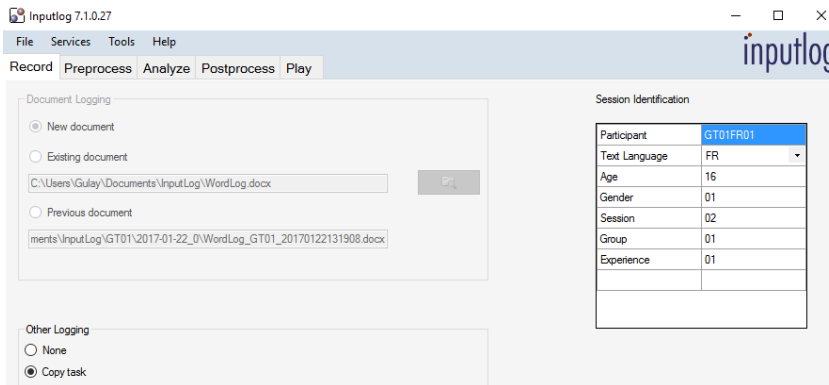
Inputlog 7.1.0.27

File Services Tools Help

inputlog

Record Preprocess Analyze Postprocess Play

Document Logging

New document

Existing document

C:\Users\Gulay\Documents\InputLog\WordLog.docx

Previous document

ments\InputLog\GT01\2017-01-22_0\WordLog_GT01_20170122131908.docx

Session Identification

| | |
|---|---|
| Participant | GT01FR01 |
| Text Language | FR |
| Age | 16 |
| Gender | 01 |
| Session | 02 |
| Group | 01 |
| Experience | 01 |
| | |

Other Logging

None

Copy task